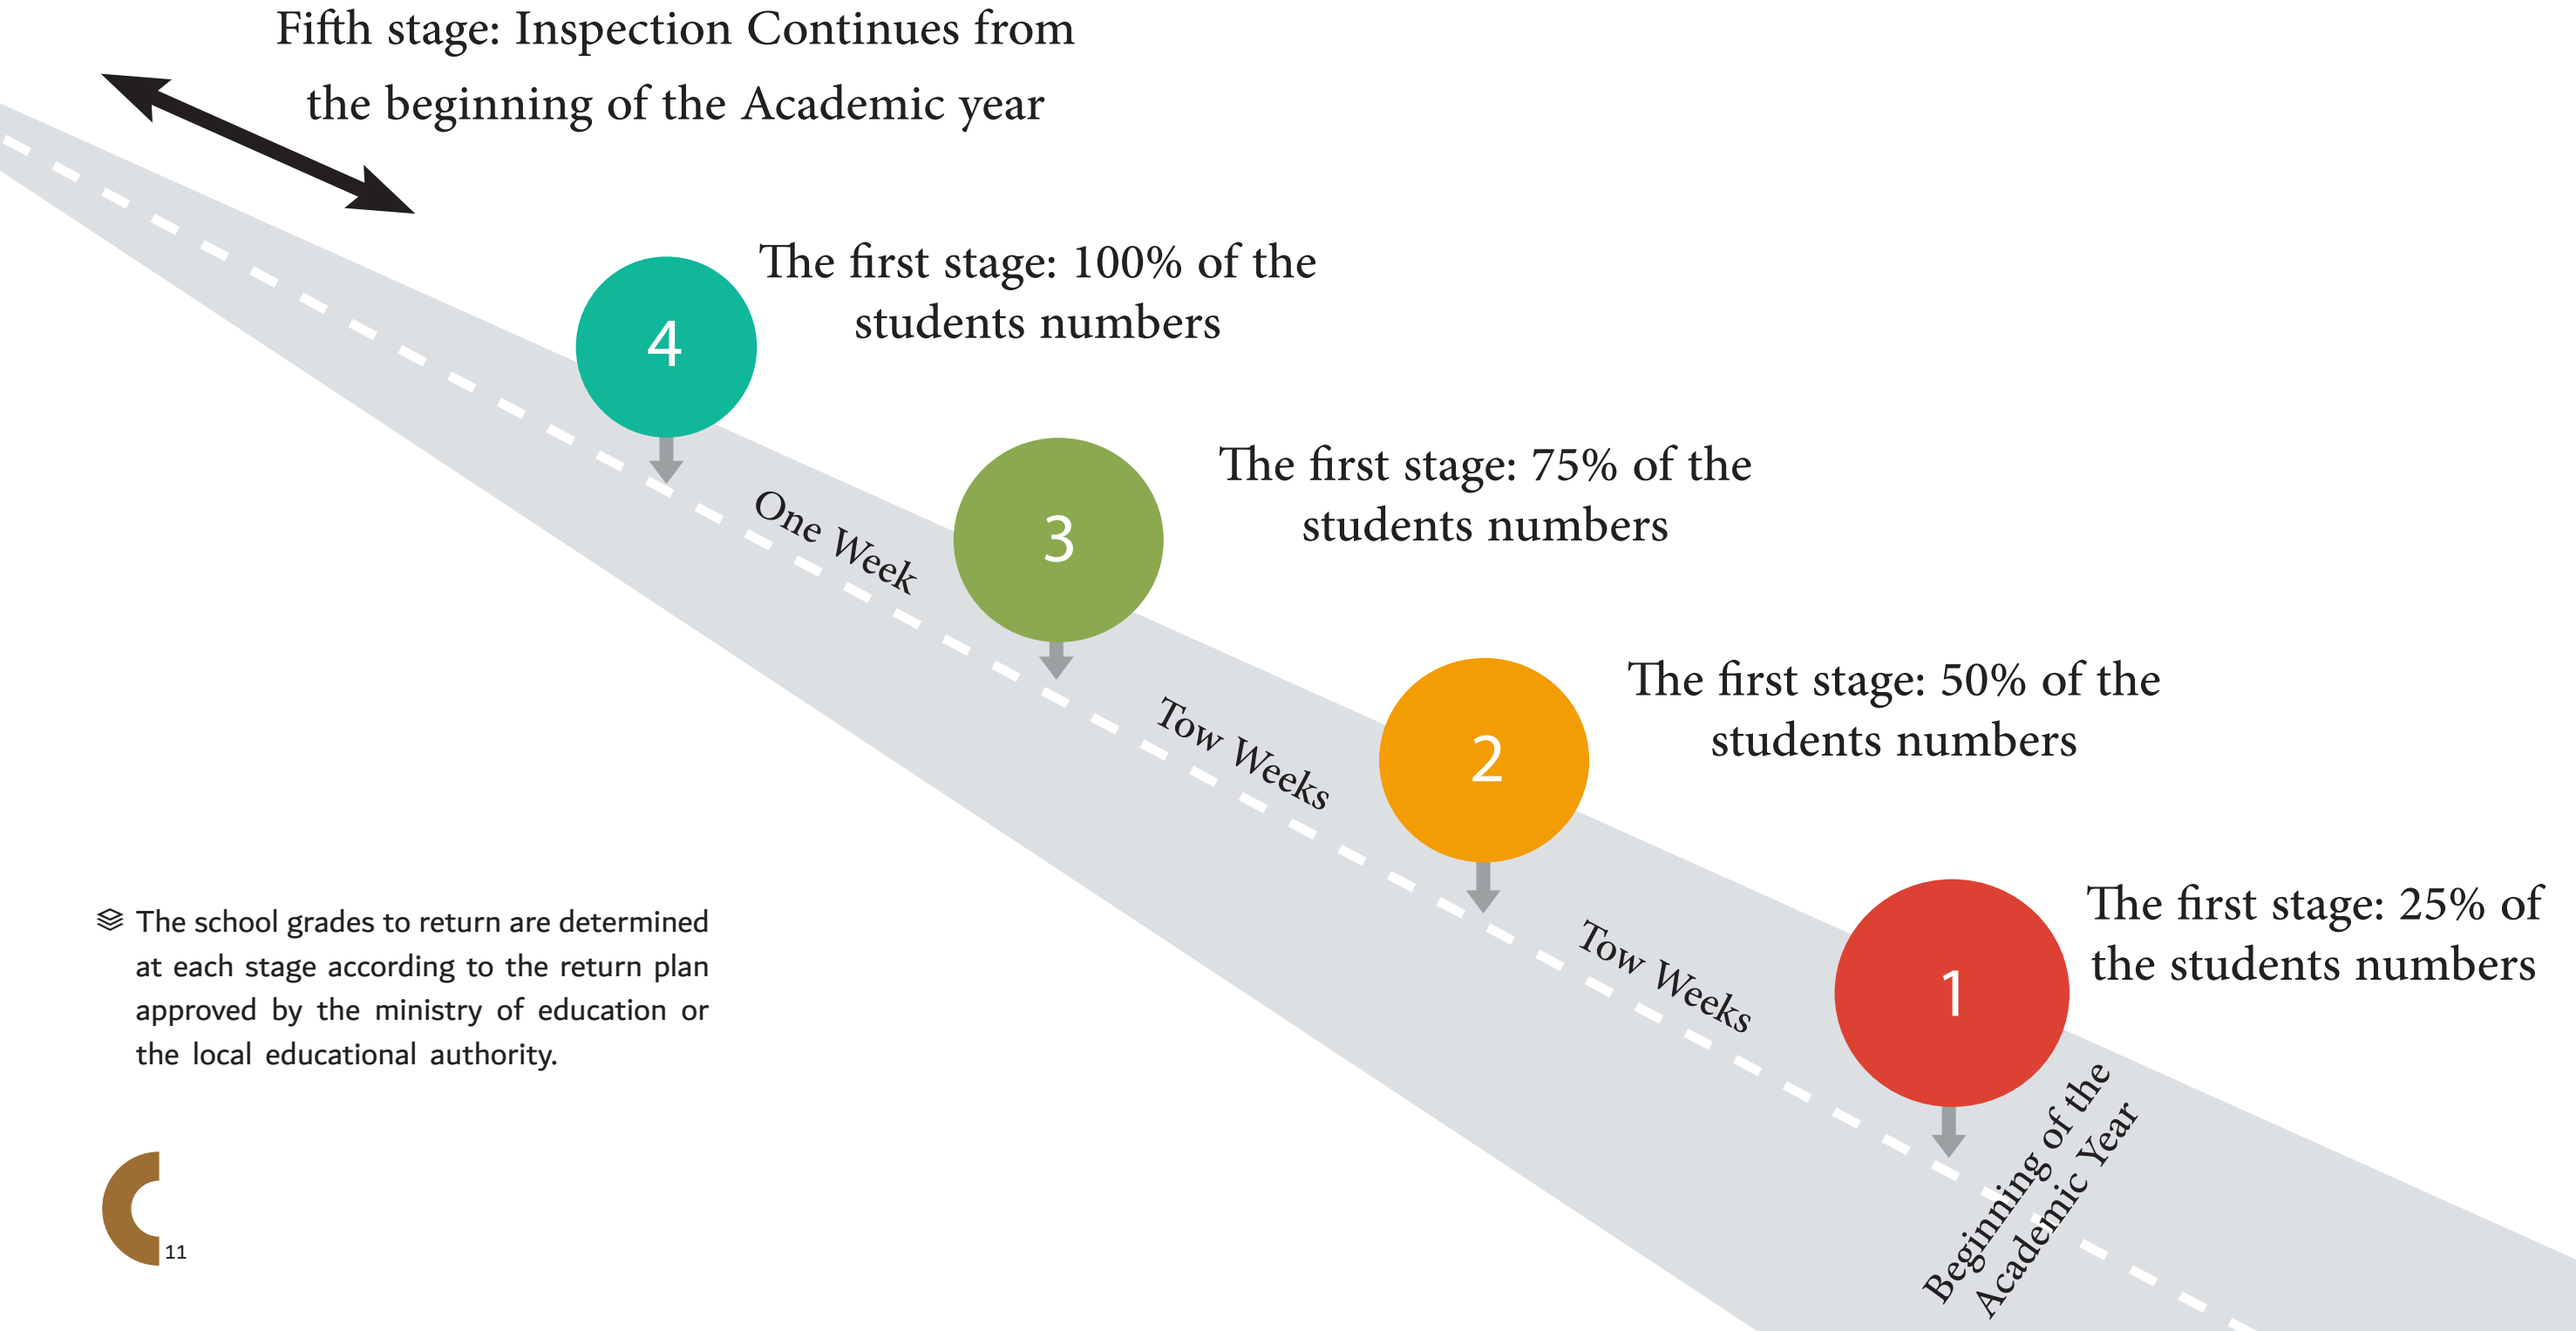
Fifth stage: Inspection Continues from the beginning of the Academic year

4

The first stage: 100% of the students numbers

One Week

3

The first stage: 75% of the students numbers

Tow Weeks

2

The first stage: 50% of the students numbers

Tow Weeks

1

The first stage: 25% of the students numbers

Beginning of the Academic Year

The school grades to return are determined at each stage according to the return plan approved by the ministry of education or the local educational authority.

11